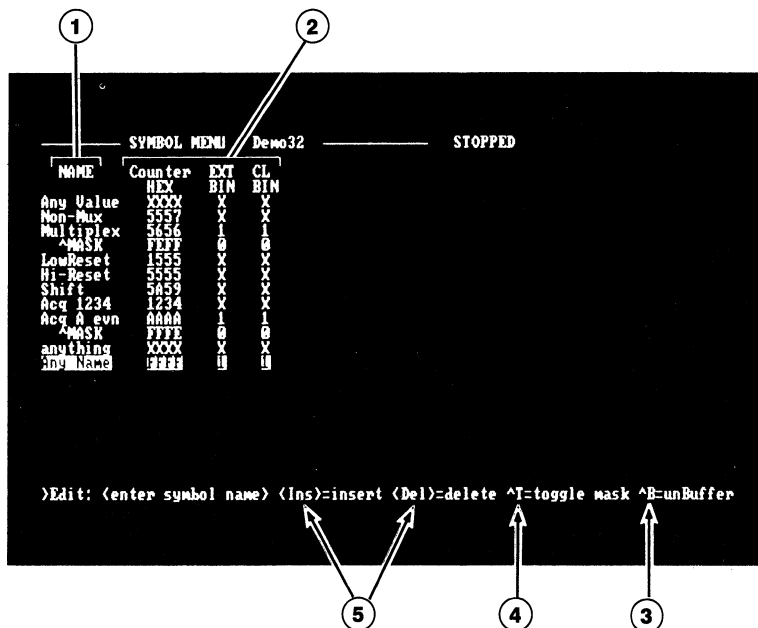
1
2

SYMBOL MENU Demo32 STOPPED

| NAME | Counter HEX | EXT BIN | CL BIN |
|---|---|---|---|
| Any Value | XXXX | X | X |
| Non-Mux | 5557 | X | X |
| Multiplex | 5656 | 1 | 1 |
| ^MASK | FEFF | 0 | 0 |
| LowReset | 1555 | X | X |
| Hi-Reset | 5555 | X | X |
| Shift | 5A59 | X | X |
| Acq 1234 | 1234 | X | X |
| Acq A evn | AAAA | 1 | 1 |
| ^MASK | FFFE | 0 | 0 |
| anything | XXXX | X | X |
| Any Name | FFFF | 1 | 1 |

>Edit: <enter symbol name> <Ins>=insert <Del>=delete ^T=toggle mask ^B=unBuffer

5
4
3